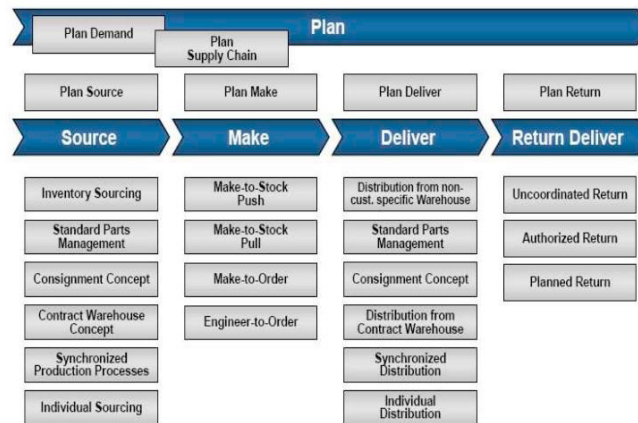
Plan

Plan Demand

Plan Supply Chain

Plan Source

Plan Make

Plan Deliver

Plan Return

Source

Make

Deliver

Return Deliver

Inventory Sourcing

Standard Parts Management

Consignment Concept

Contract Warehouse Concept

Synchronized Production Processes

Individual Sourcing

Make-to-Stock Push

Make-to-Stock Pull

Make-to-Order

Engineer-to-Order

Distribution from non-cust. specific Warehouse

Standard Parts Management

Consignment Concept

Distribution from Contract Warehouse

Synchronized Distribution

Individual Distribution

Uncoordinated Return

Authorized Return

Planned Return